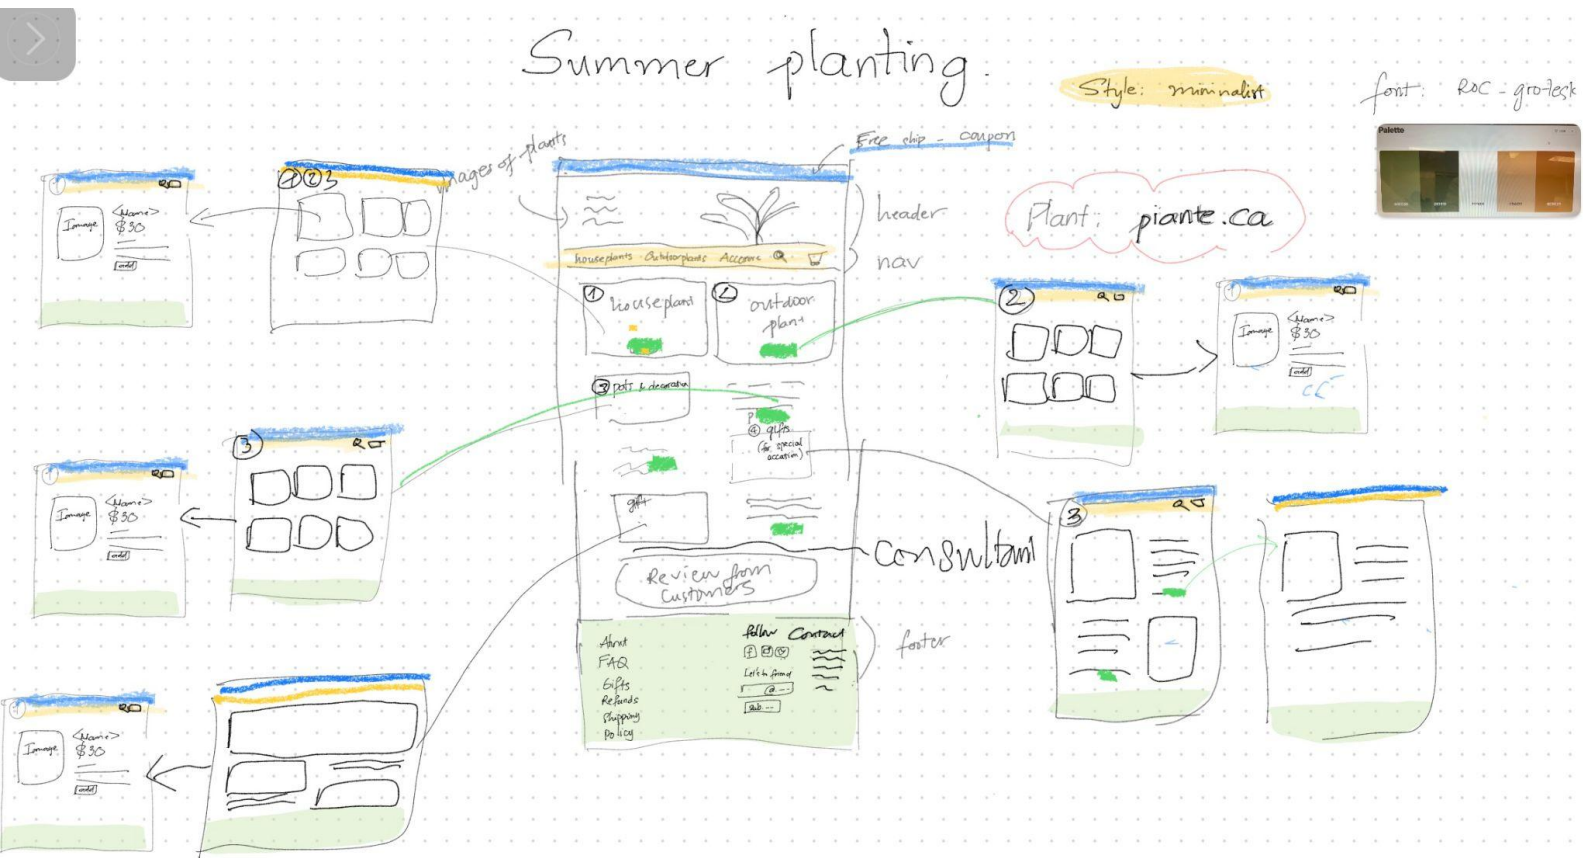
Summer planting.

Style: minimalist

font: ROC - grotesk

Paletto

Free ship - coupon

images of plants

①②③

<Name>
$30
add

Image

header

nav

houseplants Outdoorplants Accessories

Plant: piante.ca

① houseplant

② outdoor plant

③ pots & decoration

④ gifts (for special occasion)

gift

Review from customers

consultant

About
FAQ
Gifts
Refunds
Shipping
Policy

follow Contact

Let's be friend

@

Sub

footer

②

③

③

<Name>
$30
add

Image